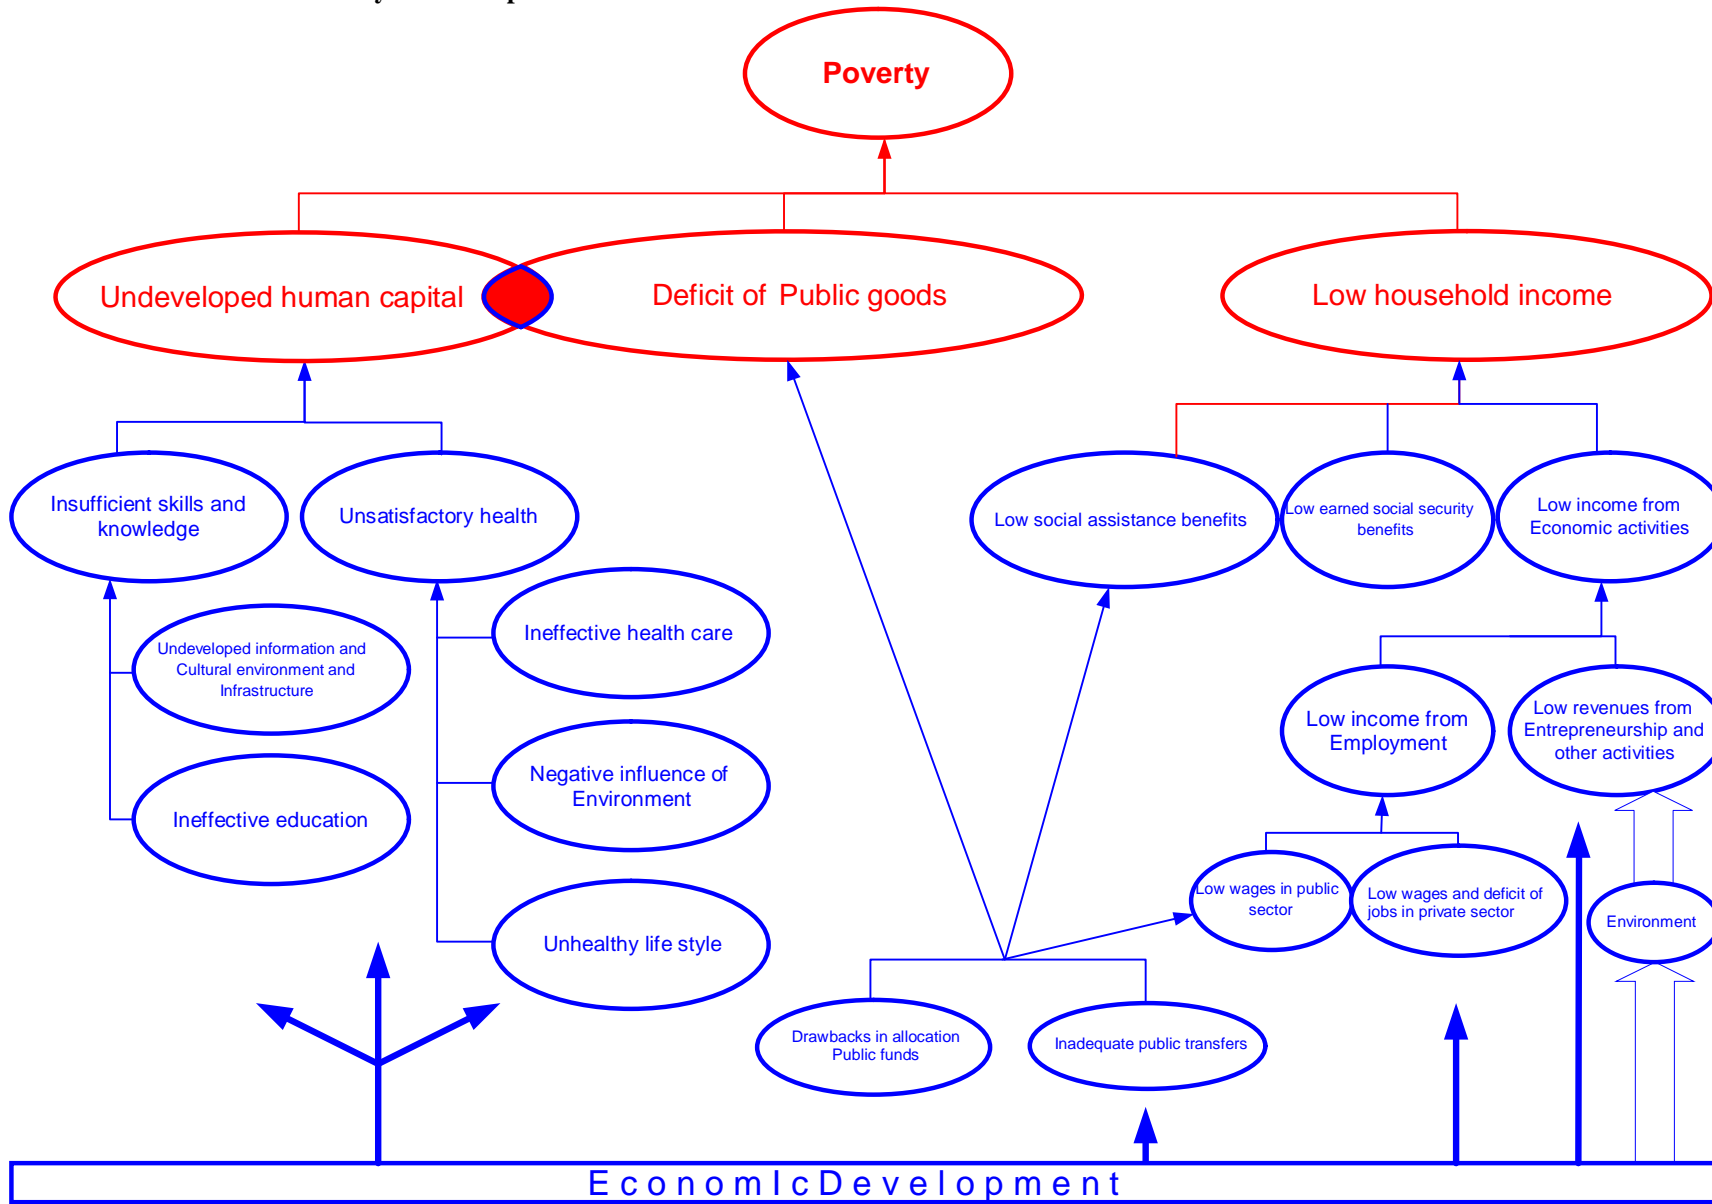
Poverty

Undeveloped human capital

Deficit of Public goods

Low household income

Insufficient skills and knowledge

Unsatisfactory health

Low social assistance benefits

Low earned social security benefits

Low income from Economic activities

Undeveloped information and Cultural environment and Infrastructure

Ineffective health care

Ineffective education

Negative influence of Environment

Unhealthy life style

Low income from Employment

Low revenues from Entrepreneurship and other activities

Low wages in public sector

Low wages and deficit of jobs in private sector

Environment

Drawbacks in allocation Public funds

Inadequate public transfers

EconomIcDevelopment